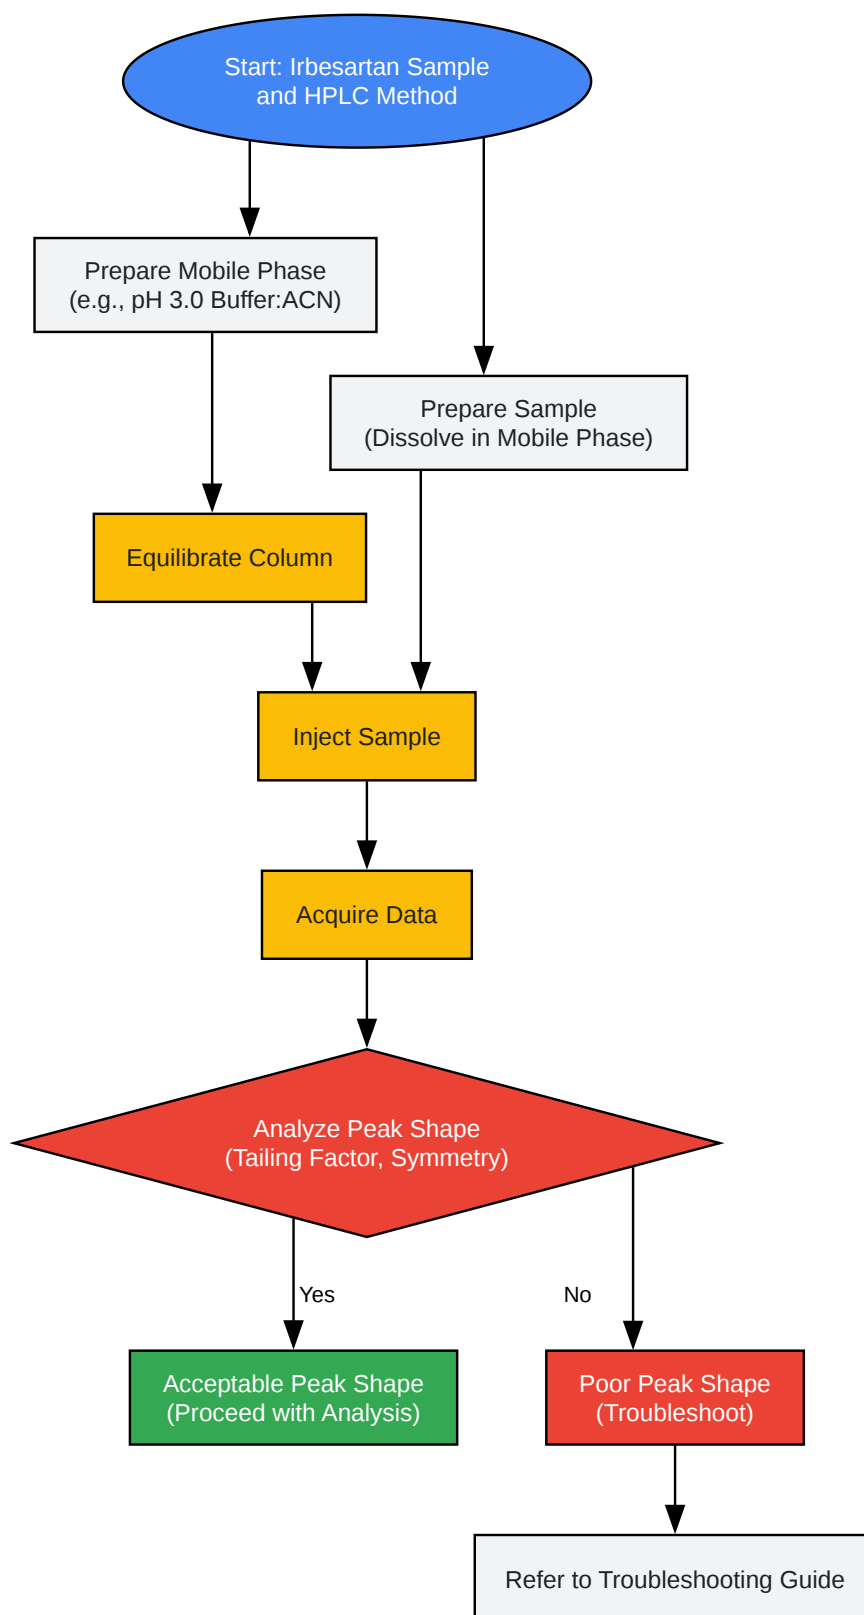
Start: Irbesartan Sample and HPLC Method

Prepare Mobile Phase (e.g., pH 3.0 Buffer:ACN)

Prepare Sample (Dissolve in Mobile Phase)

Equilibrate Column

Inject Sample

Acquire Data

Analyze Peak Shape (Tailing Factor, Symmetry)

Yes

No

Acceptable Peak Shape (Proceed with Analysis)

Poor Peak Shape (Troubleshoot)

Refer to Troubleshooting Guide